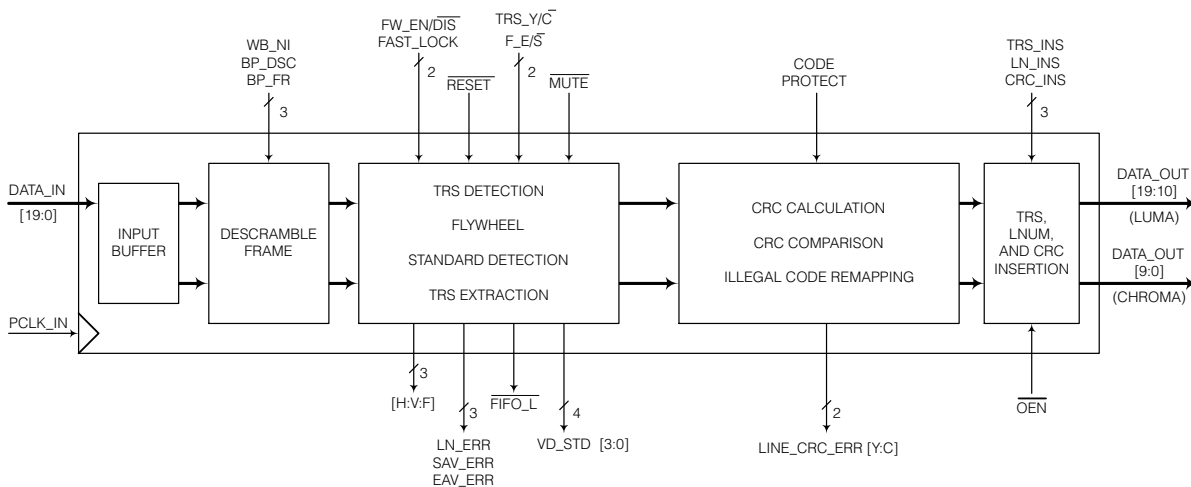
WB_NI
BP_DSC
BP_FR
3

FW_EN/$\overline{DIS}$
FAST_LOCK
2

$\overline{RESET}$

TRS_Y/$\overline{C}$
F_E/$\overline{S}$
2

$\overline{MUTE}$

CODE
PROTECT

TRS_INS
LN_INS
CRC_INS
3

DATA_IN
[19:0]

INPUT
BUFFER

DESCRAMBLE
FRAME

TRS DETECTION
FLYWHEEL
STANDARD DETECTION
TRS EXTRACTION

CRC CALCULATION
CRC COMPARISON
ILLEGAL CODE REMAPPING

TRS,
LNUM,
AND CRC
INSERTION

DATA_OUT
[19:10]
(LUMA)

DATA_OUT
[9:0]
(CHROMA)

PCLK_IN

3
[H:V:F]

3
LN_ERR
SAV_ERR
EAV_ERR

$\overline{FIFO\_L}$

4
VD_STD [3:0]

2
LINE_CRC_ERR [Y:C]

$\overline{OEN}$